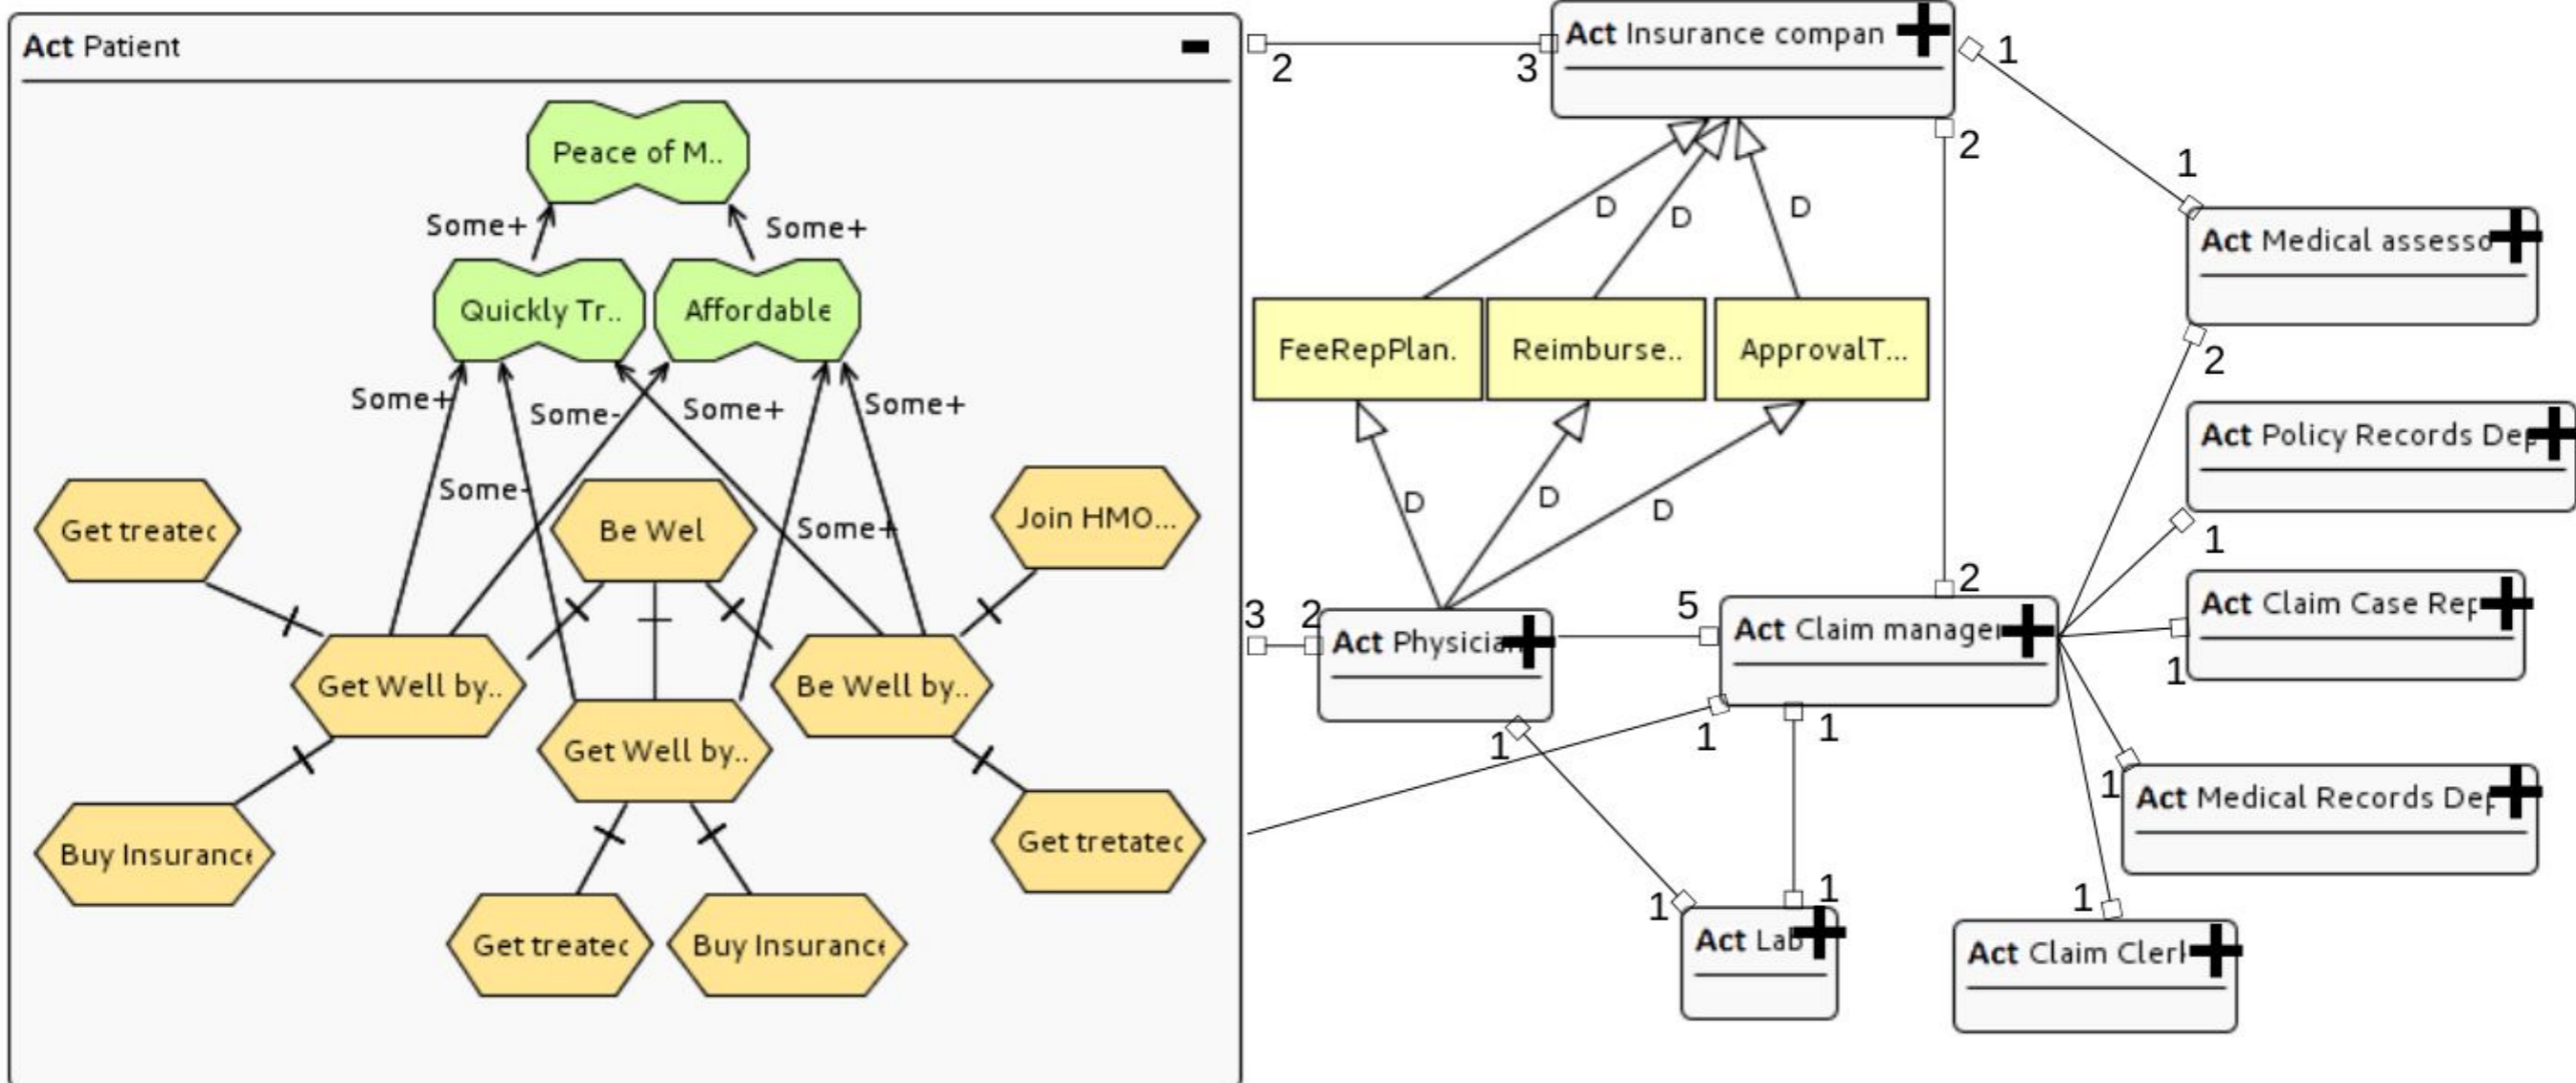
Act Patient

Peace of M..

Some+

Some+

Quickly Tr..

Affordable

Some+

Some-

Some+

Some+

Some-

Some+

Get treatec

Be Wel

Join HMO...

Get Well by..

Be Well by..

Get Well by..

Buy Insurance

Get tretatec

Get treatec

Buy Insurance

Act Insurance compan

2

3

1

2

1

D

D

D

Act Medical assesso

FeeRepPlan.

Reimburse..

ApprovalT...

2

Act Policy Records Dep

D

D

D

1

3

2

5

2

Act Physician

Act Claim manager

Act Claim Case Rep

1

1

1

1

1

Act Medical Records Dep

1

1

1

Act Lab

Act Claim Clerk